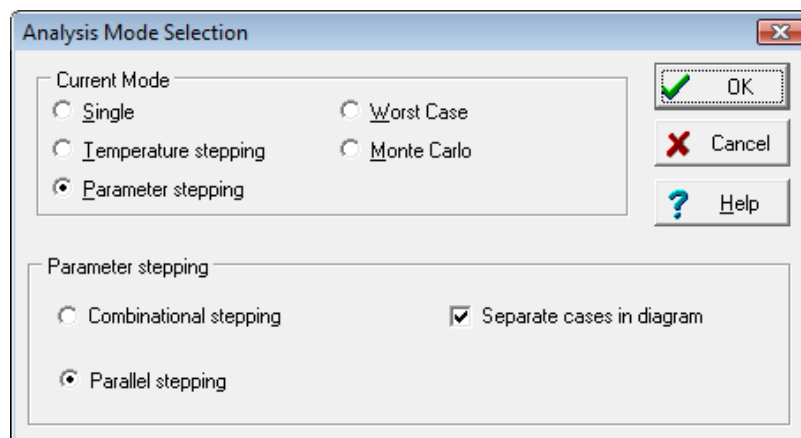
Analysis Mode Selection

Current Mode

Single

Temperature stepping

Parameter stepping

Worst Case

Monte Carlo

OK

Cancel

Help

Parameter stepping

Combinational stepping

Parallel stepping

Separate cases in diagram